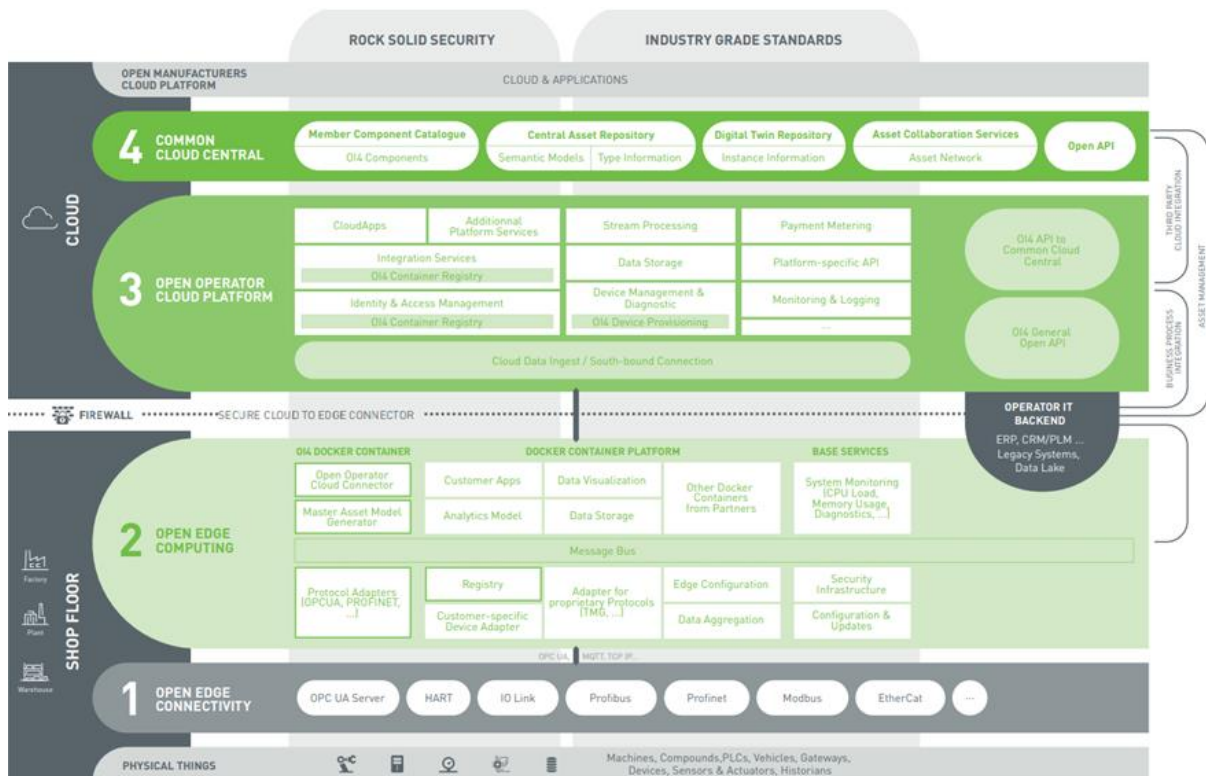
ROCK SOLID SECURITY

INDUSTRY GRADE STANDARDS

OPEN MANUFACTURERS CLOUD PLATFORM

CLOUD & APPLICATIONS

4 COMMON CLOUD CENTRAL

Member Component Catalogue
OI4 Components

Central Asset Repository
Semantic Models | Type Information

Digital Twin Repository
Instance Information

Asset Collaboration Services
Asset Network

Open API

CLOUD

3 OPEN OPERATOR CLOUD PLATFORM

CloudApps

Additionnal Platform Services

Stream Processing

Payment Metering

Integration Services
OI4 Container Registry

Data Storage

Platform-specific API

Identity & Access Management
OI4 Container Registry

Device Management & Diagnostic
OI4 Device Provisioning

Monitoring & Logging

...

Cloud Data Ingest / South-bound Connection

OI4 API to Common Cloud Central

OI4 General Open API

THIRD PARTY CLOUD INTEGRATION

BUSINESS PROCESS INTEGRATION

ASSET MANAGEMENT

FIREWALL SECURE CLOUD TO EDGE CONNECTOR

OPERATOR IT BACKEND
ERP, CRM/PLM ... Legacy Systems, Data Lake

OI4 DOCKER CONTAINER

DOCKER CONTAINER PLATFORM

BASE SERVICES

Open Operator Cloud Connector

Customer Apps

Data Visualization

Other Docker Containers from Partners

System Monitoring (CPU Load, Memory Usage, Diagnostics, ...)

Master Asset Model Generator

Analytics Model

Data Storage

2 OPEN EDGE COMPUTING

Message Bus

Protocol Adapters (OPCUA, PROFINET, ...)

Registry

Customer-specific Device Adapter

Adapter for proprietary Protocols (TMG, ...)

Edge Configuration

Data Aggregation

Security Infrastructure

Configuration & Updates

Factory

Plant

Warehouse

SHOP FLOOR

OPC UA, MQTT, TCP IP...

1 OPEN EDGE CONNECTIVITY

OPC UA Server

HART

IO Link

Profibus

Profinet

Modbus

EtherCat

...

PHYSICAL THINGS

Machines, Compounds,PLCs, Vehicles, Gateways, Devices, Sensors & Actuators, Historians